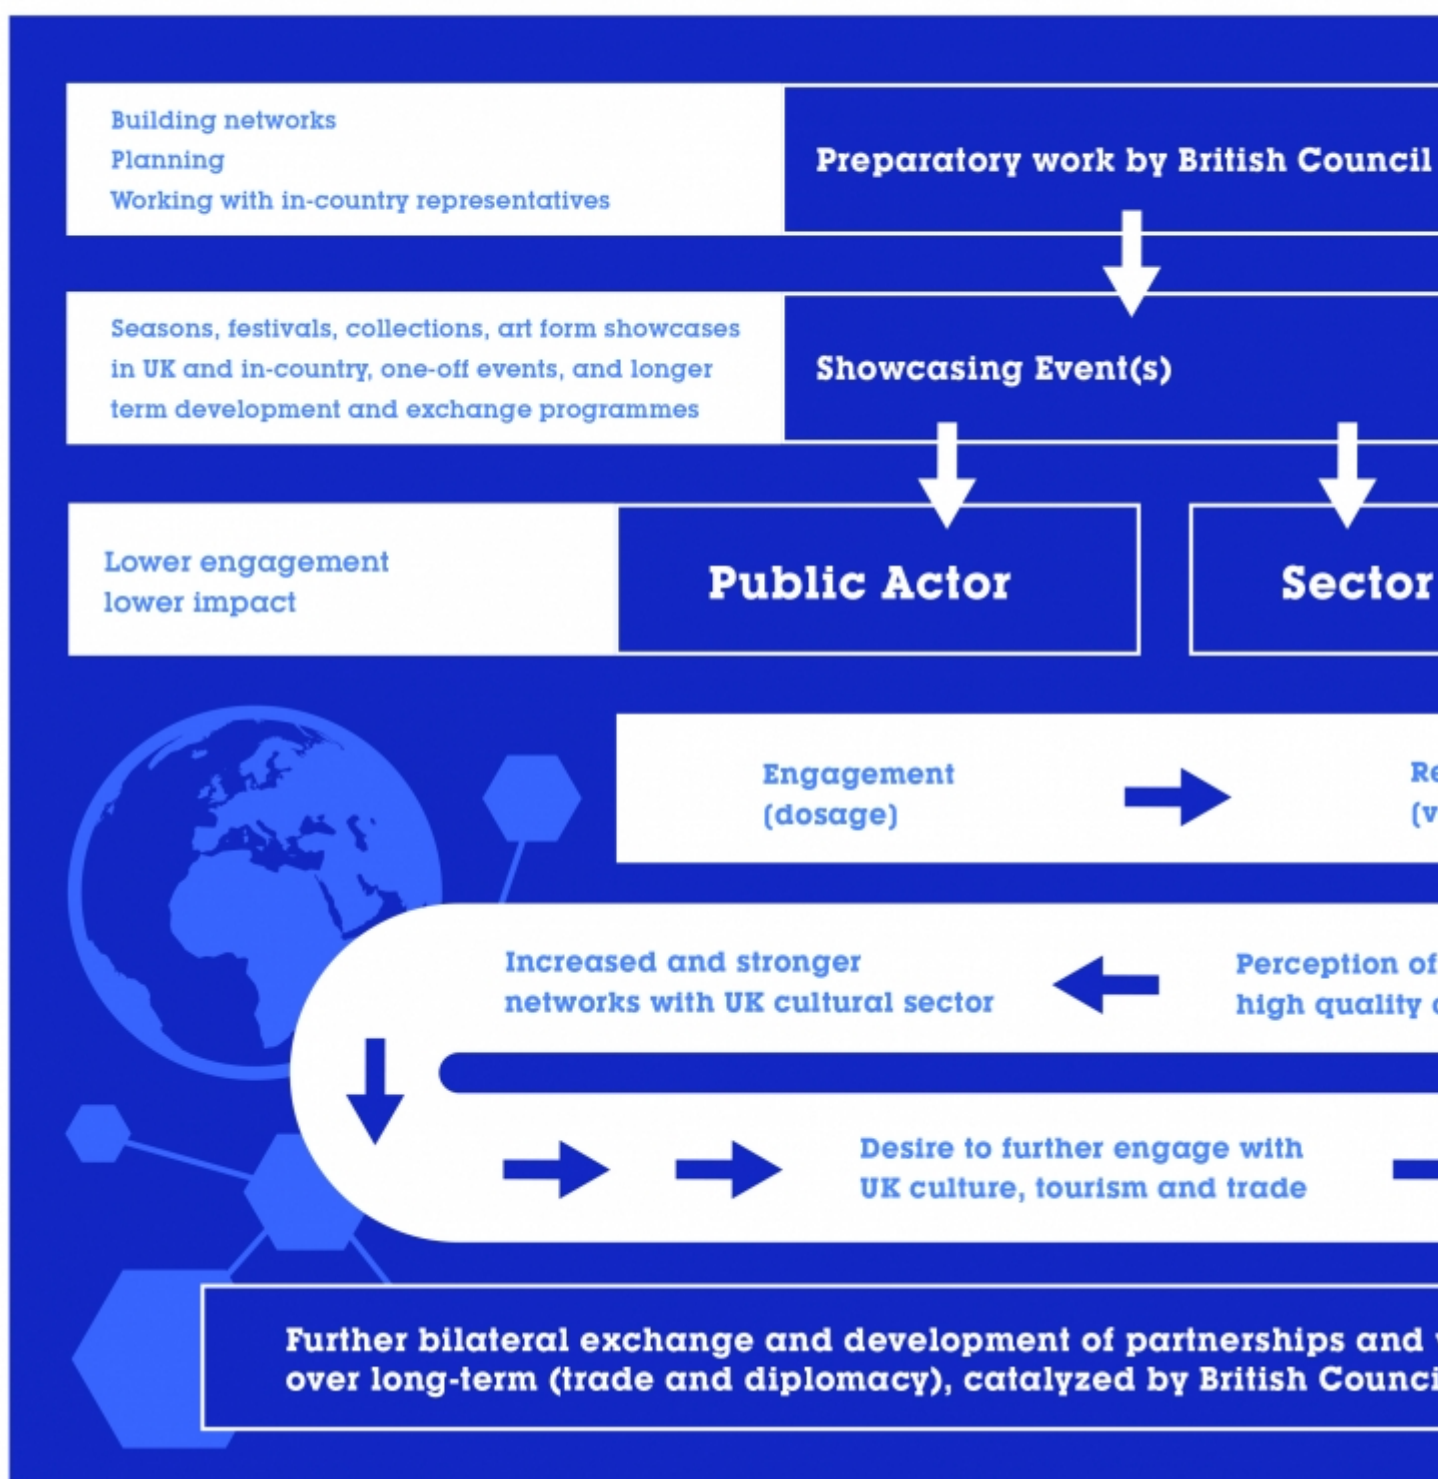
Building networks
Planning
Working with in-country representatives

Preparatory work by British Council

Seasons, festivals, collections, art form showcases in UK and in-country, one-off events, and longer term development and exchange programmes

Showcasing Event(s)

Lower engagement
lower impact

Public Actor

Sector

Engagement
(dosage)

Re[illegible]
(v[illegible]

Increased and stronger networks with UK cultural sector

Perception of
high quality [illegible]

Desire to further engage with UK culture, tourism and trade

Further bilateral exchange and development of partnerships and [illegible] over long-term (trade and diplomacy), catalyzed by British Counci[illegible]